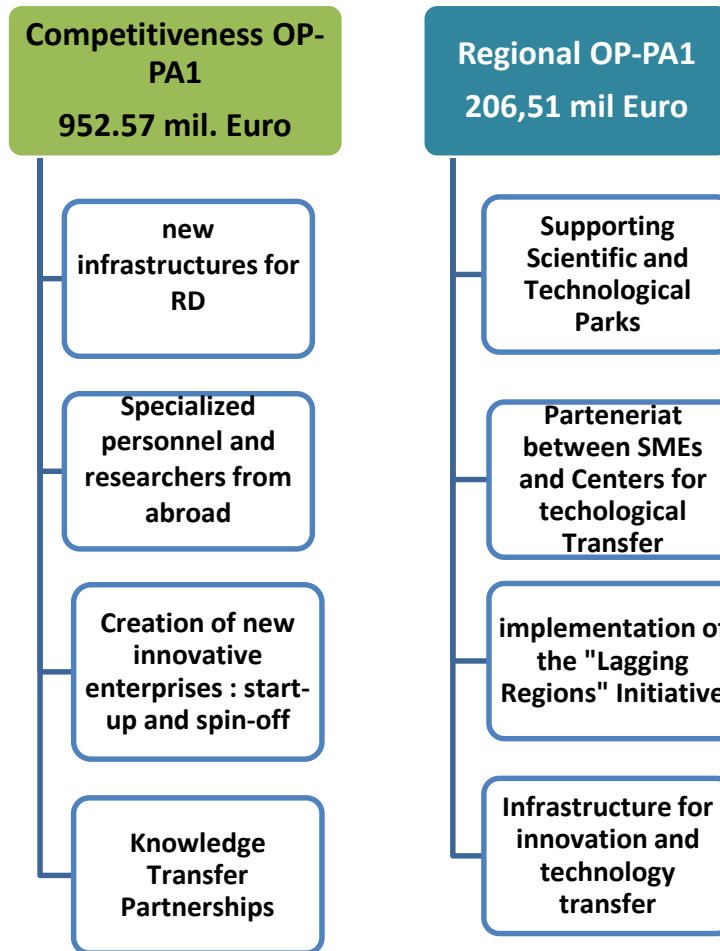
Competitiveness OP-PA1

952.57 mil. Euro

new infrastructures for RD

Specialized personnel and researchers from abroad

Creation of new innovative enterprises : start-up and spin-off

Knowledge Transfer Partnerships

Regional OP-PA1

206,51 mil Euro

Supporting Scientific and Technological Parks

Parteneriat between SMEs and Centers for techological Transfer

implementation of the "Lagging Regions" Initiative

Infrastructure for innovation and technology transfer